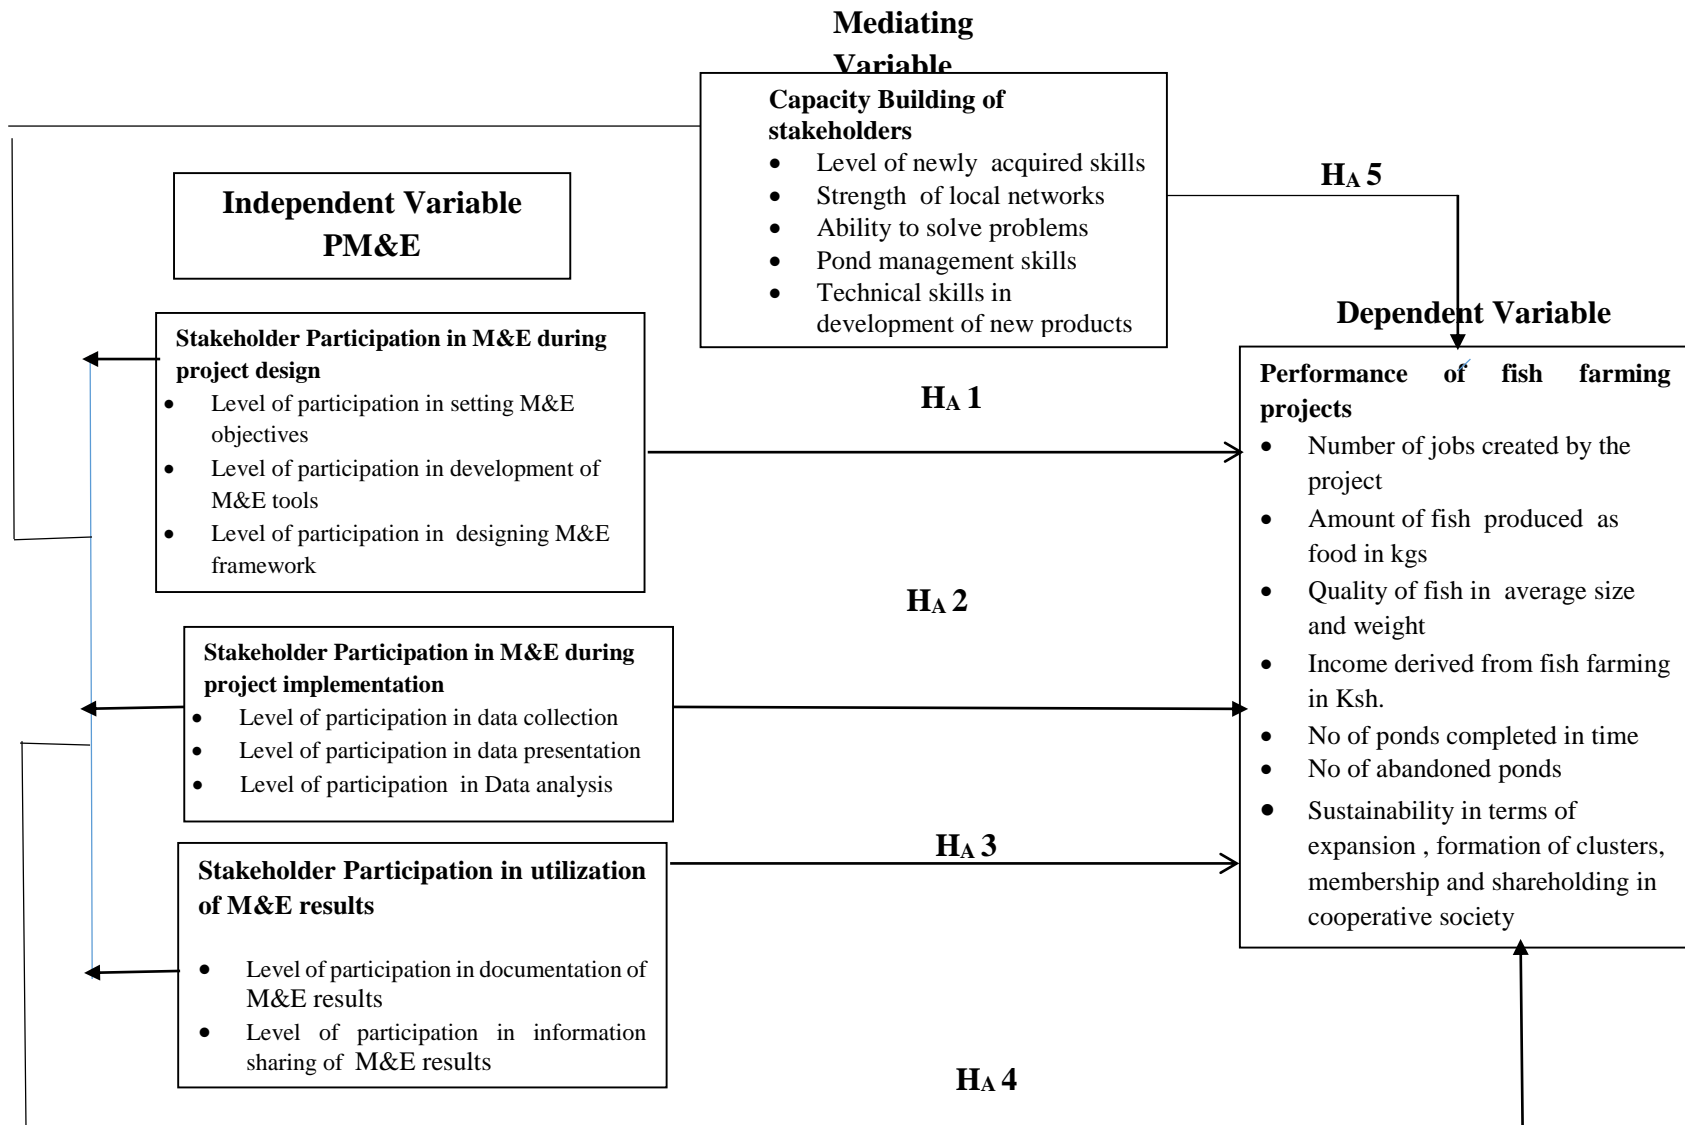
Mediating Variable

Capacity Building of stakeholders
- Level of newly acquired skills
- Strength of local networks
- Ability to solve problems
- Pond management skills
- Technical skills in development of new products

$H_A$ 5

Independent Variable
PM&E

Dependent Variable

Stakeholder Participation in M&E during project design
- Level of participation in setting M&E objectives
- Level of participation in development of M&E tools
- Level of participation in designing M&E framework

$H_A$ 1

Performance of fish farming projects
- Number of jobs created by the project
- Amount of fish produced as food in kgs
- Quality of fish in average size and weight
- Income derived from fish farming in Ksh.
- No of ponds completed in time
- No of abandoned ponds
- Sustainability in terms of expansion , formation of clusters, membership and shareholding in cooperative society

$H_A$ 2

Stakeholder Participation in M&E during project implementation
- Level of participation in data collection
- Level of participation in data presentation
- Level of participation in Data analysis

$H_A$ 3

Stakeholder Participation in utilization of M&E results
- Level of participation in documentation of M&E results
- Level of participation in information sharing of M&E results

$H_A$ 4